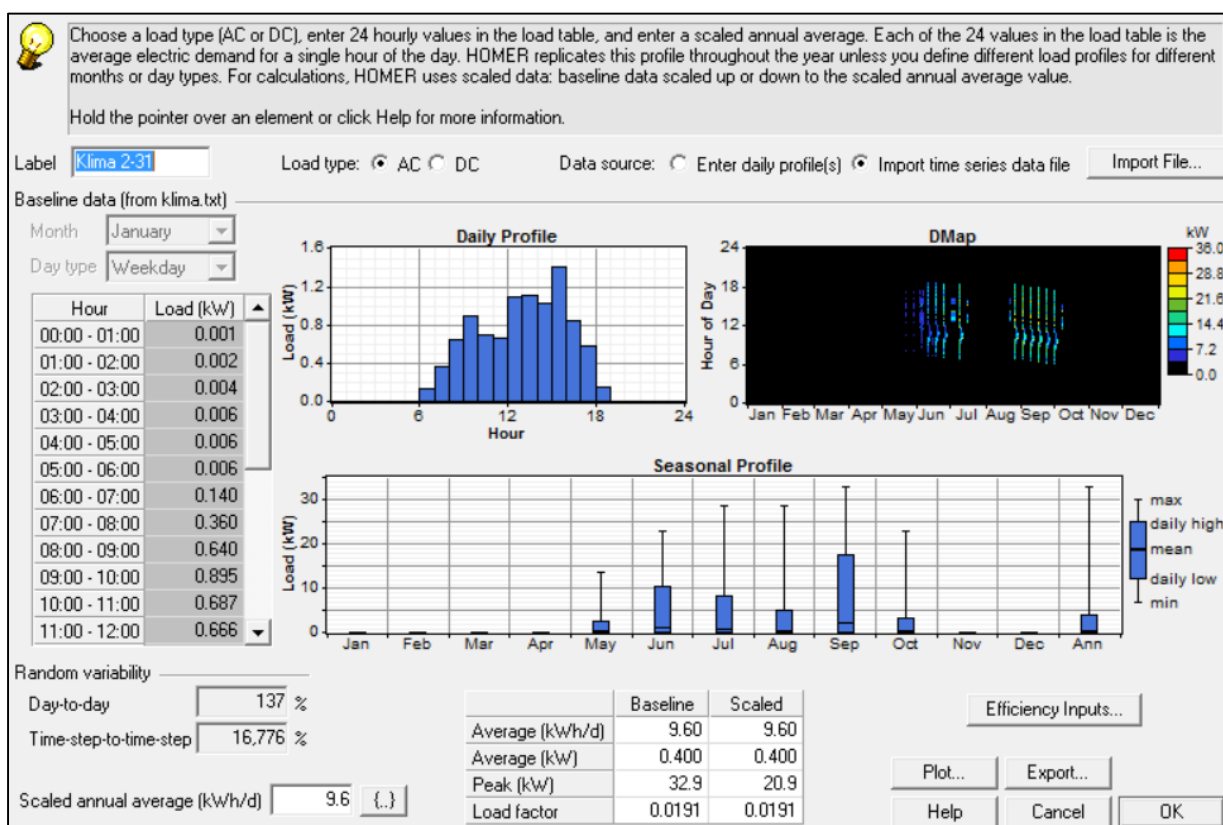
Choose a load type (AC or DC), enter 24 hourly values in the load table, and enter a scaled annual average. Each of the 24 values in the load table is the average electric demand for a single hour of the day. HOMER replicates this profile throughout the year unless you define different load profiles for different months or day types. For calculations, HOMER uses scaled data: baseline data scaled up or down to the scaled annual average value.

Hold the pointer over an element or click Help for more information.

Label Klima 2-31

Load type: AC DC

Data source: Enter daily profile(s) Import time series data file

Import File...

Baseline data (from klima.txt)

Month January

Day type Weekday

| Hour | Load (kW) |
|---|---|
| 00:00 - 01:00 | 0.001 |
| 01:00 - 02:00 | 0.002 |
| 02:00 - 03:00 | 0.004 |
| 03:00 - 04:00 | 0.006 |
| 04:00 - 05:00 | 0.006 |
| 05:00 - 06:00 | 0.006 |
| 06:00 - 07:00 | 0.140 |
| 07:00 - 08:00 | 0.360 |
| 08:00 - 09:00 | 0.640 |
| 09:00 - 10:00 | 0.895 |
| 10:00 - 11:00 | 0.687 |
| 11:00 - 12:00 | 0.666 |

Daily Profile

Load (kW)

1.6 1.2 0.8 0.4 0.0

0 6 12 18 24

Hour

DMap

Hour of Day

24 18 12 6 0

Jan Feb Mar Apr May Jun Jul Aug Sep Oct Nov Dec

kW 36.0 28.8 21.6 14.4 7.2 0.0

Seasonal Profile

Load (kW)

30 20 10 0

Jan Feb Mar Apr May Jun Jul Aug Sep Oct Nov Dec Ann

max daily high mean daily low min

Random variability

Day-to-day 137 %

Time-step-to-time-step 16,776 %

Scaled annual average (kWh/d) 9.6 {..}

| | Baseline | Scaled |
|---|---|---|
| Average (kWh/d) | 9.60 | 9.60 |
| Average (kW) | 0.400 | 0.400 |
| Peak (kW) | 32.9 | 20.9 |
| Load factor | 0.0191 | 0.0191 |

Efficiency Inputs...

Plot... Export...

Help Cancel OK